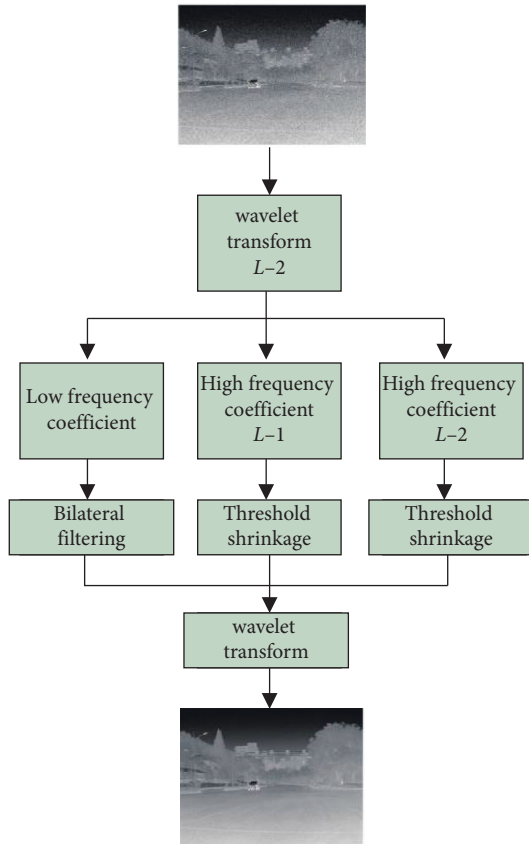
wavelet transform
$L-2$

Low frequency coefficient

High frequency coefficient
$L-1$

High frequency coefficient
$L-2$

Bilateral filtering

Threshold shrinkage

Threshold shrinkage

wavelet transform